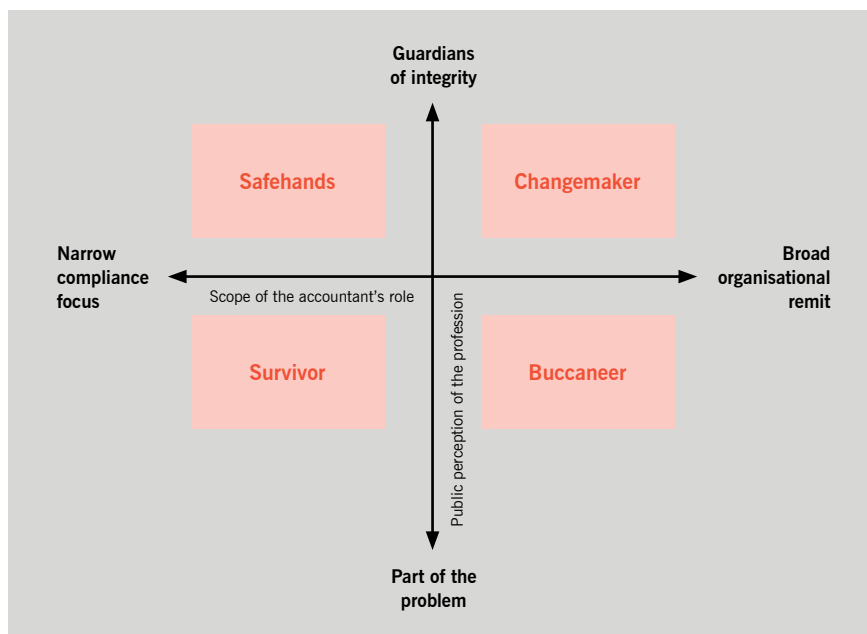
Guardians of integrity

Safehands

Changemaker

Narrow compliance focus

Broad organisational remit

Scope of the accountant's role

Survivor

Buccaneer

Public perception of the profession

Part of the problem